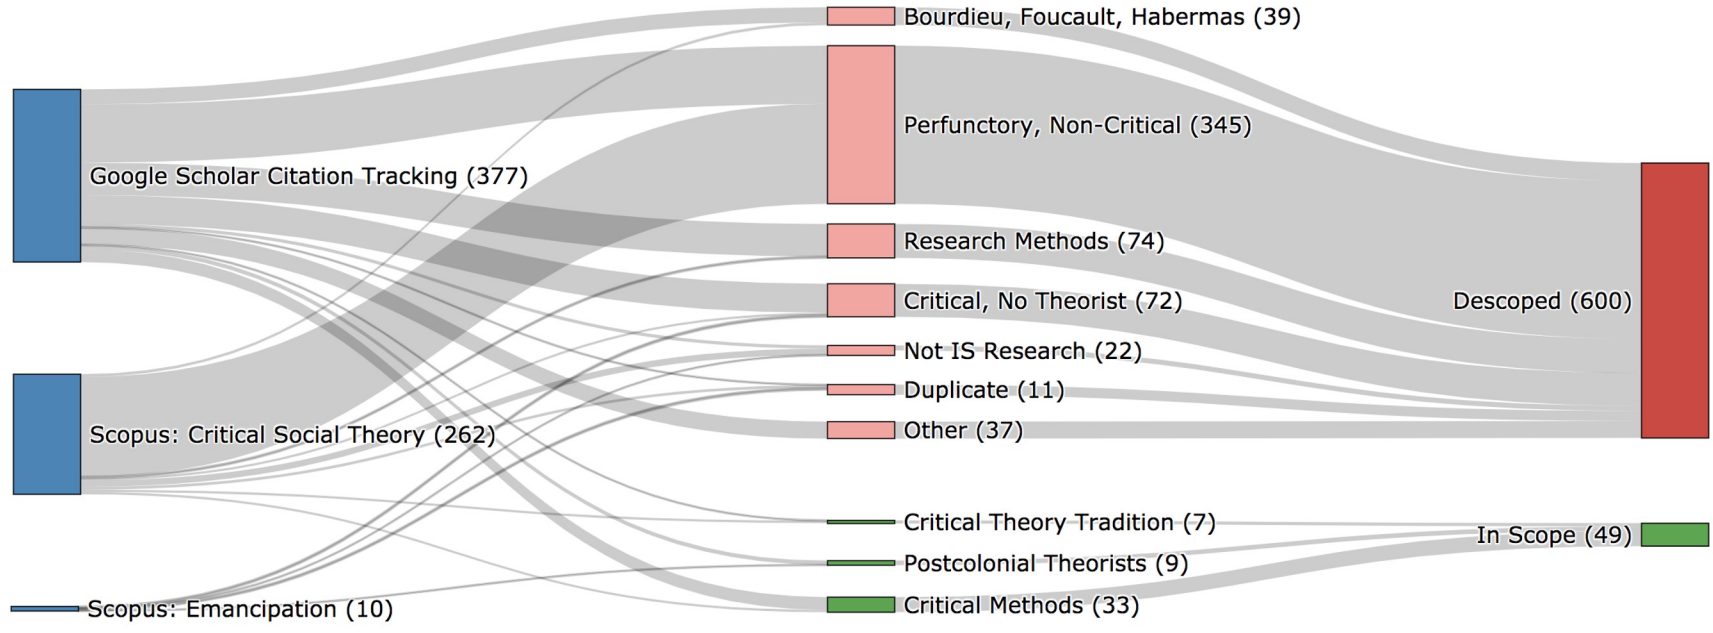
Bourdieu, Foucault, Habermas (39)
Perfunctory, Non-Critical (345)
Google Scholar Citation Tracking (377)
Research Methods (74)
Critical, No Theorist (72)
Descoped (600)
Not IS Research (22)
Duplicate (11)
Scopus: Critical Social Theory (262)
Other (37)
Critical Theory Tradition (7)
In Scope (49)
Postcolonial Theorists (9)
Scopus: Emancipation (10)
Critical Methods (33)